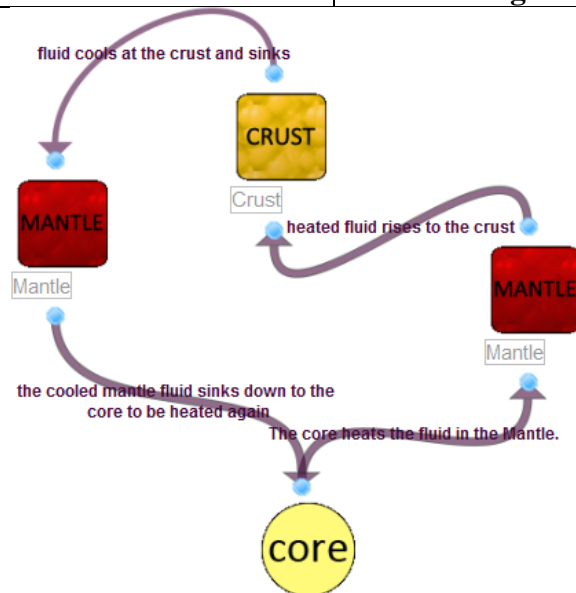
fluid cools at the crust and sinks

CRUST

Crust

MANTLE

Mantle

heated fluid rises to the crust

MANTLE

Mantle

the cooled mantle fluid sinks down to the core to be heated again

The core heats the fluid in the Mantle.

core